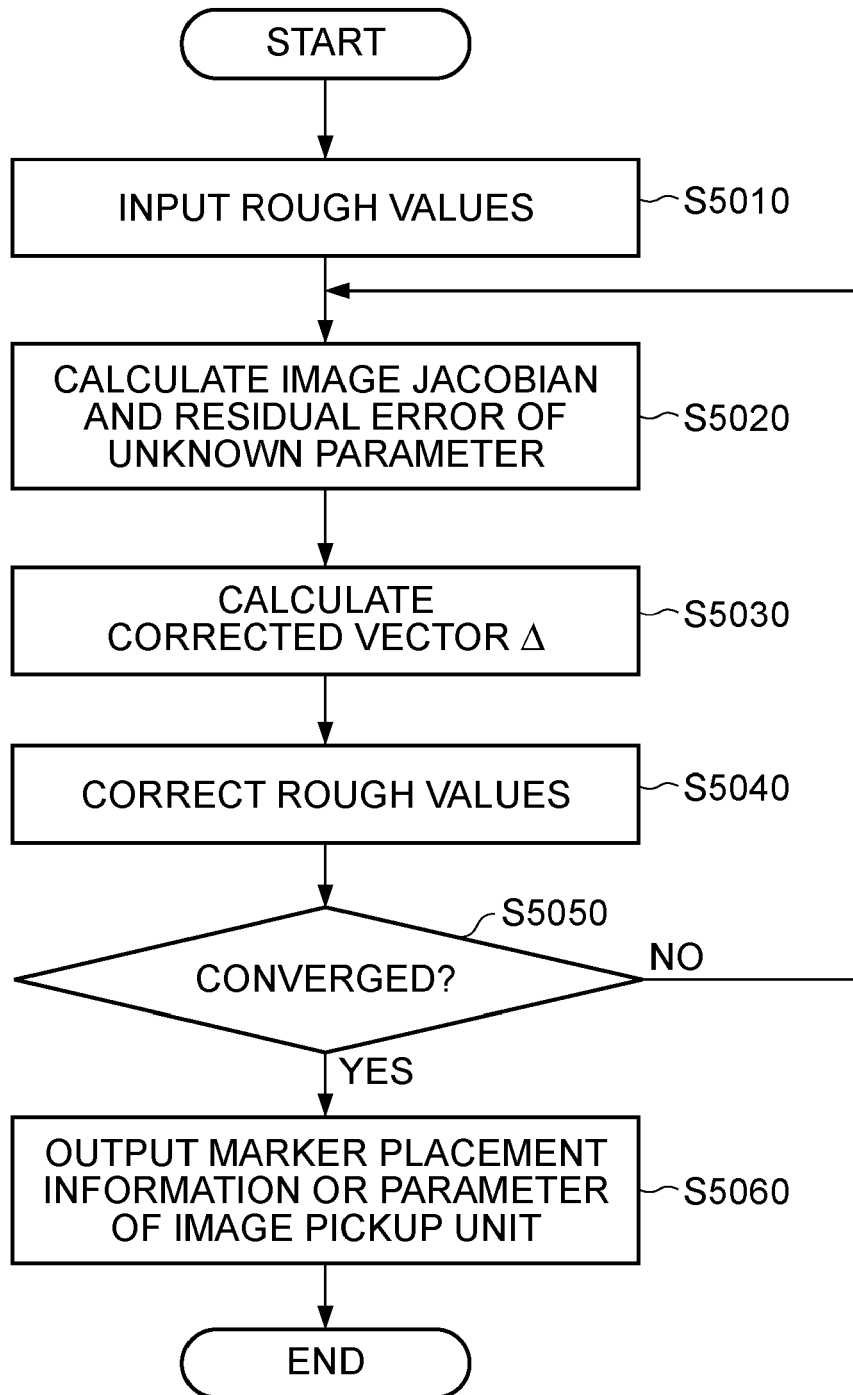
START

INPUT ROUGH VALUES

S5010

CALCULATE IMAGE JACOBIAN AND RESIDUAL ERROR OF UNKNOWN PARAMETER

S5020

CALCULATE CORRECTED VECTOR $\Delta$

S5030

CORRECT ROUGH VALUES

S5040

S5050

CONVERGED?

NO

YES

OUTPUT MARKER PLACEMENT INFORMATION OR PARAMETER OF IMAGE PICKUP UNIT

S5060

END